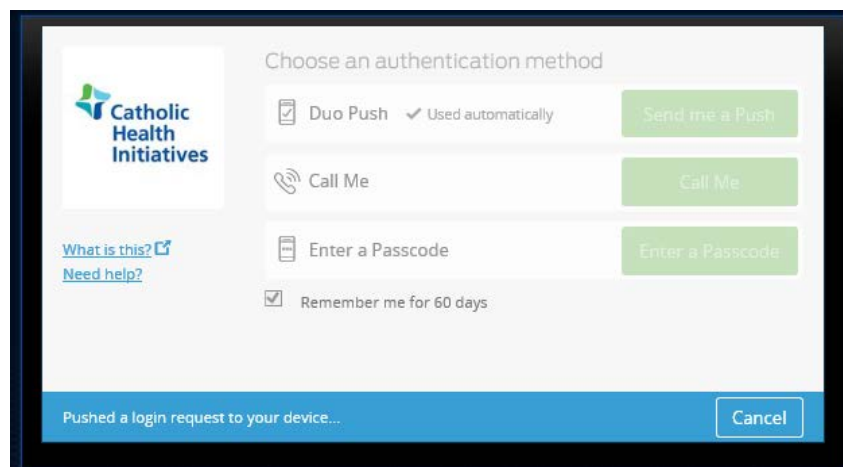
Catholic Health Initiatives

Choose an authentication method

Duo Push ✔ Used automatically

Send me a Push

Call Me

Call Me

Enter a Passcode

Enter a Passcode

What is this?
Need help?

Remember me for 60 days

Pushed a login request to your device...

Cancel